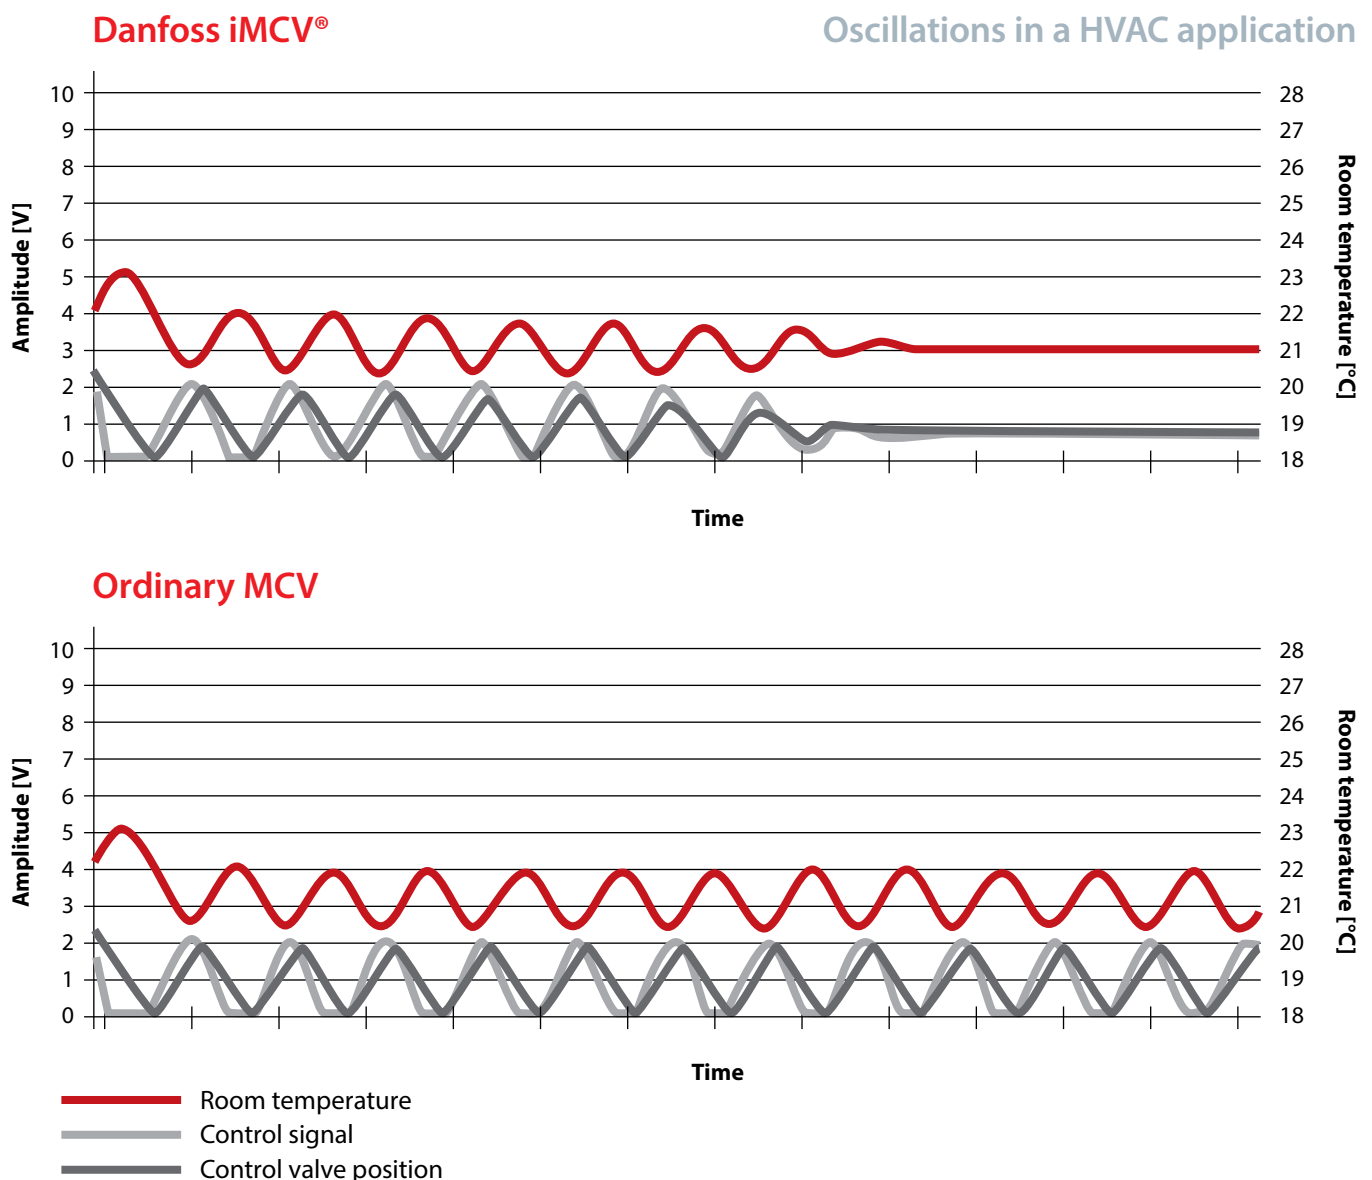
Danfoss iMCV®

Oscillations in a HVAC application

Amplitude [V]

10
9
8
7
6
5
4
3
2
1
0

Room temperature [°C]

28
27
26
25
24
23
22
21
20
19
18

Time

Ordinary MCV

Amplitude [V]

10
9
8
7
6
5
4
3
2
1
0

Room temperature [°C]

28
27
26
25
24
23
22
21
20
19
18

Time

Room temperature
Control signal
Control valve position